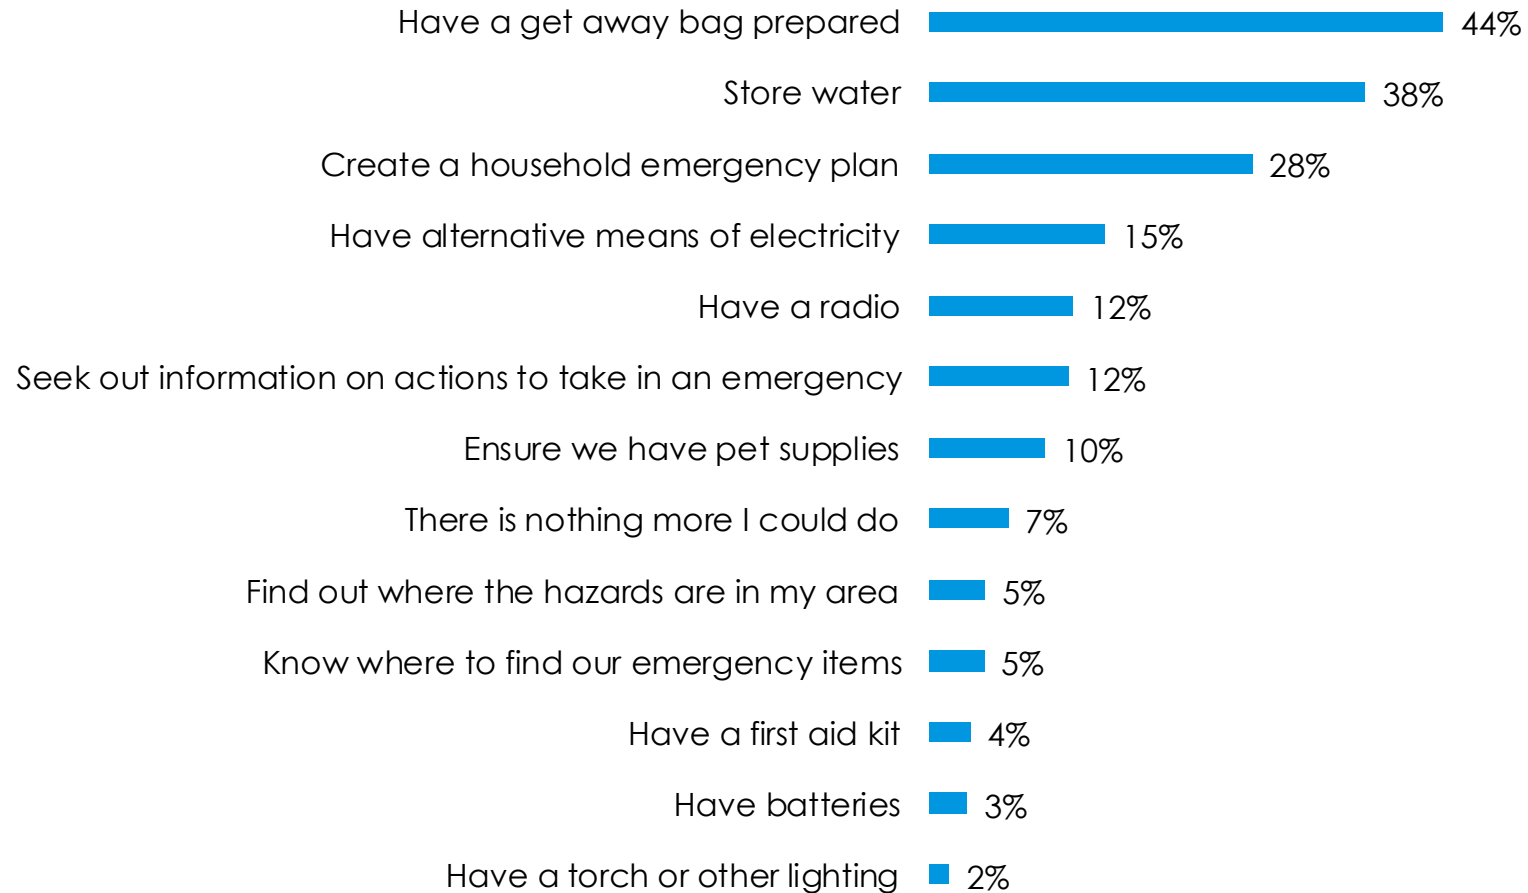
| | |
|---|---|
| Have a get away bag prepared | 44% |
| Store water | 38% |
| Create a household emergency plan | 28% |
| Have alternative means of electricity | 15% |
| Have a radio | 12% |
| Seek out information on actions to take in an emergency | 12% |
| Ensure we have pet supplies | 10% |
| There is nothing more I could do | 7% |
| Find out where the hazards are in my area | 5% |
| Know where to find our emergency items | 5% |
| Have a first aid kit | 4% |
| Have batteries | 3% |
| Have a torch or other lighting | 2% |